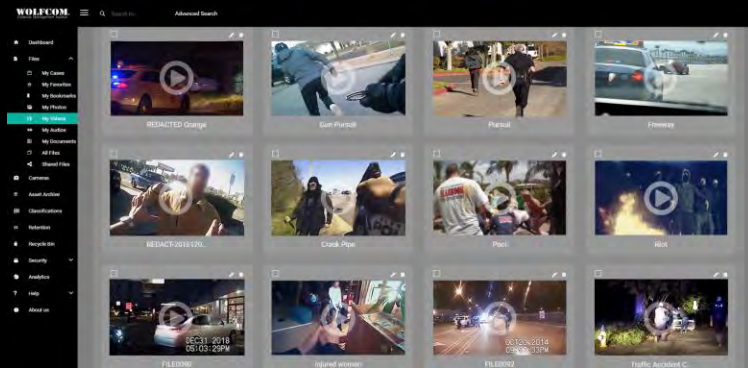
WOLFCOM.
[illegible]
Search in...
Advanced Search

Dashboard
Files
My Cases
My Favorites
My Bookmarks
My Photos
My Videos
My Audios
My Documents
All Files
Shared Files
Cameras
Asset Archive
Classifications
Retention
Recycle Bin
Security
Analytics
Help
About us

REDACTED Orange
Gun Pursuit
Pursuit
Freeway
REDACT-2015120...
Crack Pipe
Poci
Riot
DEC 31, 2018 05:03:29PM
FILE0090
Injured woman
OCT 24 2014 09:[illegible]PM
FILE0092
Traffic Accident C...